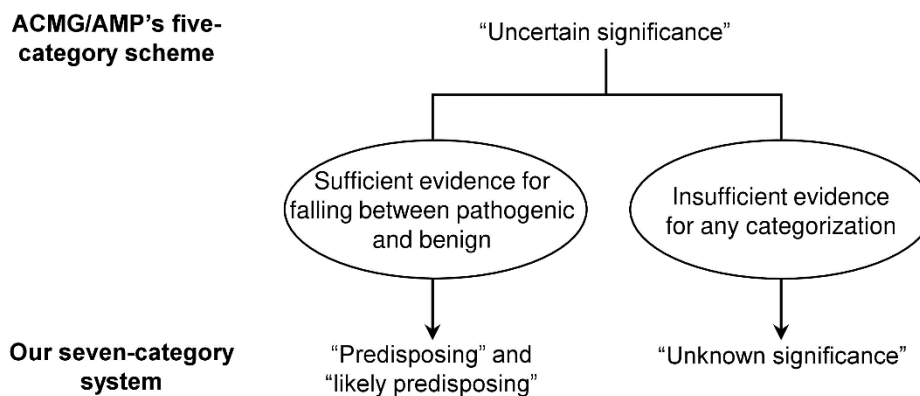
ACMG/AMP's five-category scheme

"Uncertain significance"

Sufficient evidence for falling between pathogenic and benign

Insufficient evidence for any categorization

Our seven-category system

"Predisposing" and "likely predisposing"

"Unknown significance"